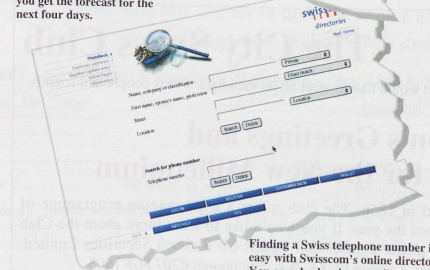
you get the forecast for the next four days.

swiss directories

Mail Home

Name, company or classification

Private

First name, spouse's name, profession

Exact search

Street

Location

Location

Search

Delete

Search for phone number

Telephone number

Search

Delete

Finding a Swiss telephone number i easy with Swisscom's online directo